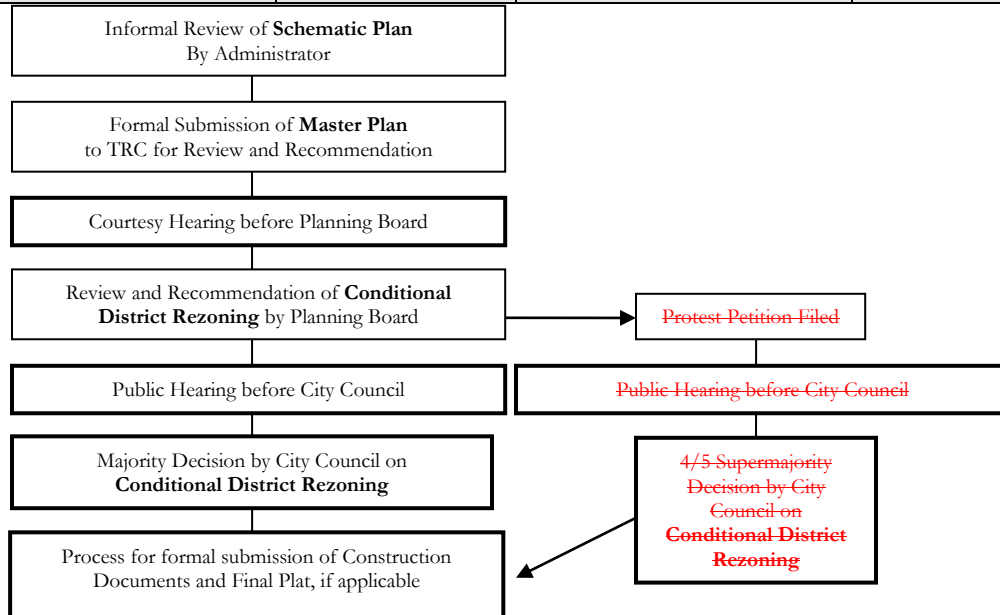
Informal Review of **Schematic Plan** By Administrator

Formal Submission of **Master Plan** to TRC for Review and Recommendation

Courtesy Hearing before Planning Board

Review and Recommendation of **Conditional District Rezoning** by Planning Board

~~Protest Petition Filed~~

Public Hearing before City Council

~~Public Hearing before City Council~~

Majority Decision by City Council on **Conditional District Rezoning**

~~4/5 Supermajority Decision by City Council on~~ ~~**Conditional District Rezoning**~~

Process for formal submission of Construction Documents and Final Plat, if applicable